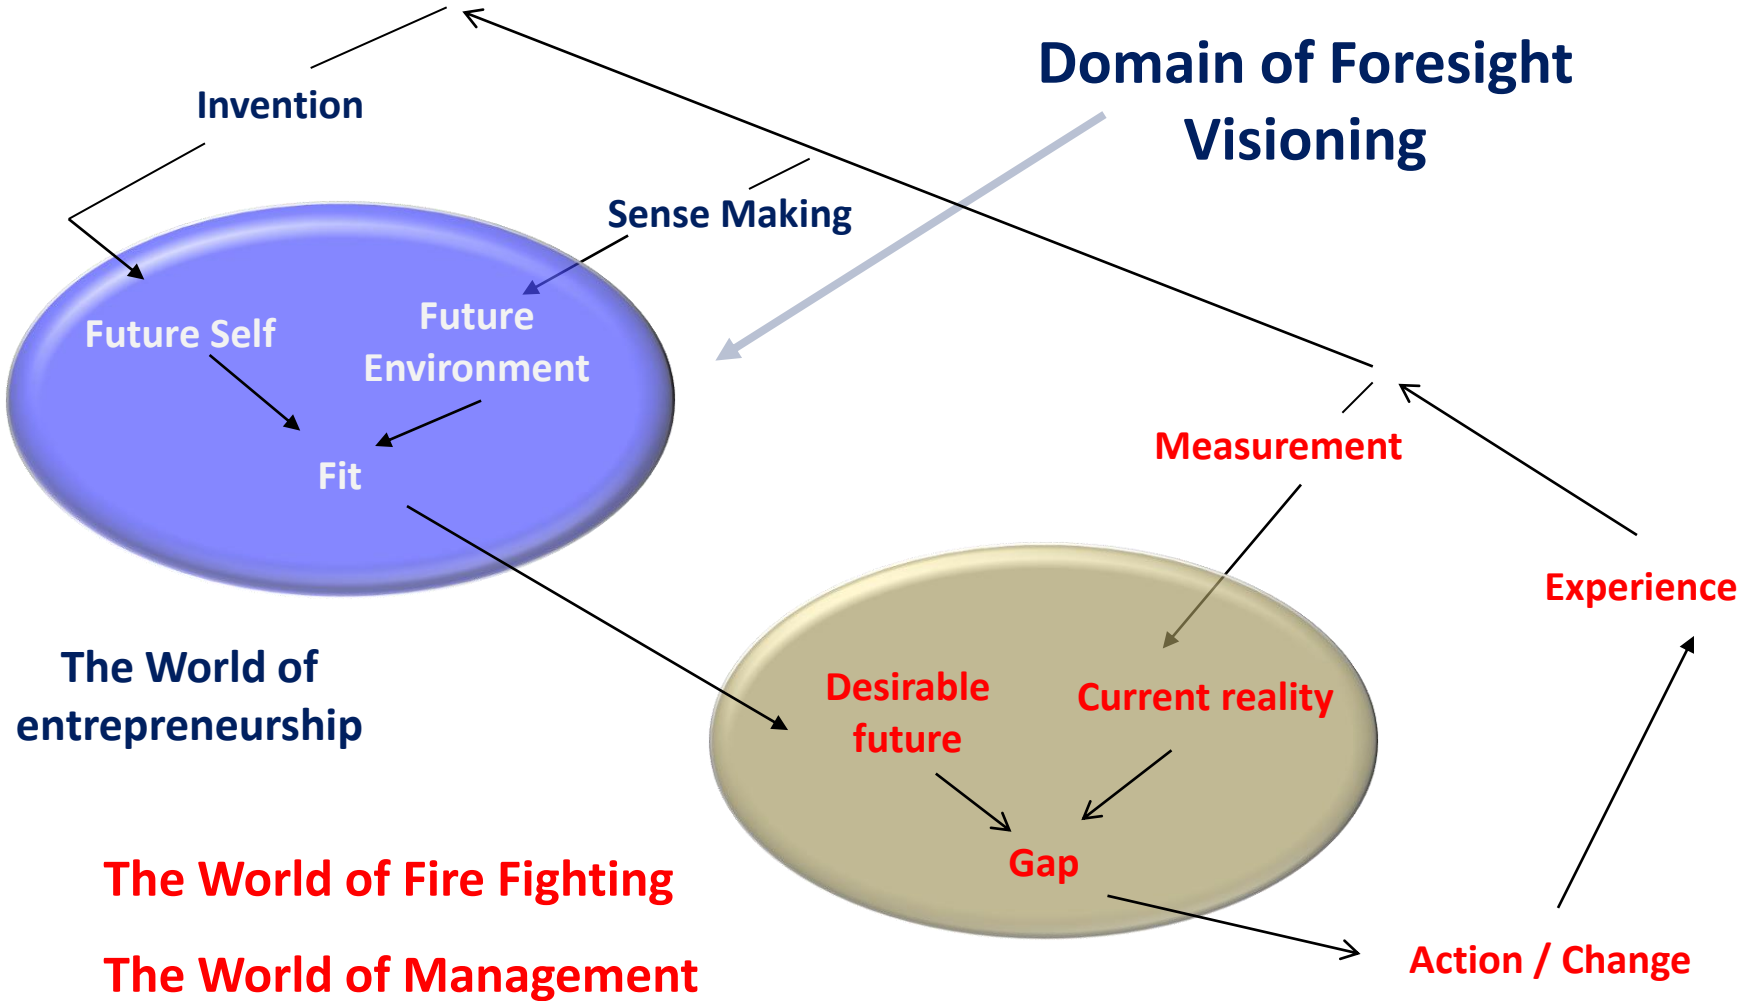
Domain of Foresight
Visioning

Invention

Sense Making

Future Self

Future Environment

Fit

Measurement

Experience

The World of entrepreneurship

Desirable future

Current reality

Gap

The World of Fire Fighting

The World of Management

Action / Change